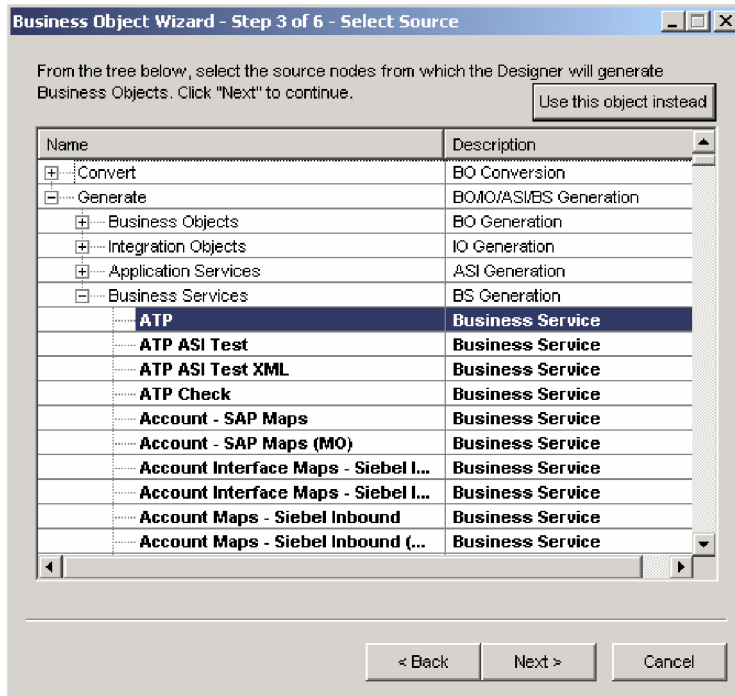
Business Object Wizard - Step 3 of 6 - Select Source

From the tree below, select the source nodes from which the Designer will generate Business Objects. Click "Next" to continue.

Use this object instead

| Name | Description |
|---|---|
| Convert | BO Conversion |
| Generate | BO/IO/ASI/BS Generation |
| Business Objects | BO Generation |
| Integration Objects | IO Generation |
| Application Services | ASI Generation |
| Business Services | BS Generation |
| ATP | Business Service |
| ATP ASI Test | Business Service |
| ATP ASI Test XML | Business Service |
| ATP Check | Business Service |
| Account - SAP Maps | Business Service |
| Account - SAP Maps (MO) | Business Service |
| Account Interface Maps - Siebel I... | Business Service |
| Account Interface Maps - Siebel I... | Business Service |
| Account Maps - Siebel Inbound | Business Service |
| Account Maps - Siebel Inbound (... | Business Service |

< Back | Next > | Cancel